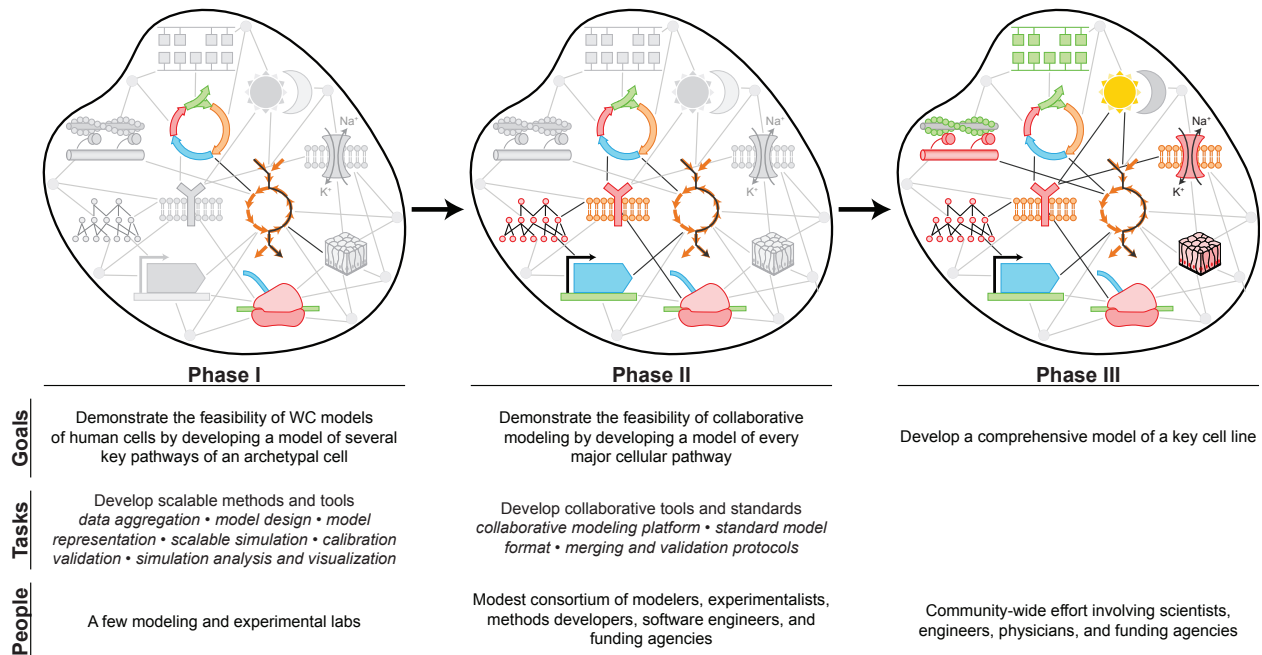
$Na^+$

$K^+$

Phase I

$Na^+$

$K^+$

Phase II

$Na^+$

$K^+$

Phase III

Goals

Demonstrate the feasibility of WC models of human cells by developing a model of several key pathways of an archetypal cell

Demonstrate the feasibility of collaborative modeling by developing a model of every major cellular pathway

Develop a comprehensive model of a key cell line

Tasks

Develop scalable methods and tools
*data aggregation • model design • model representation • scalable simulation • calibration validation • simulation analysis and visualization*

Develop collaborative tools and standards
*collaborative modeling platform • standard model format • merging and validation protocols*

People

A few modeling and experimental labs

Modest consortium of modelers, experimentalists, methods developers, software engineers, and funding agencies

Community-wide effort involving scientists, engineers, physicians, and funding agencies